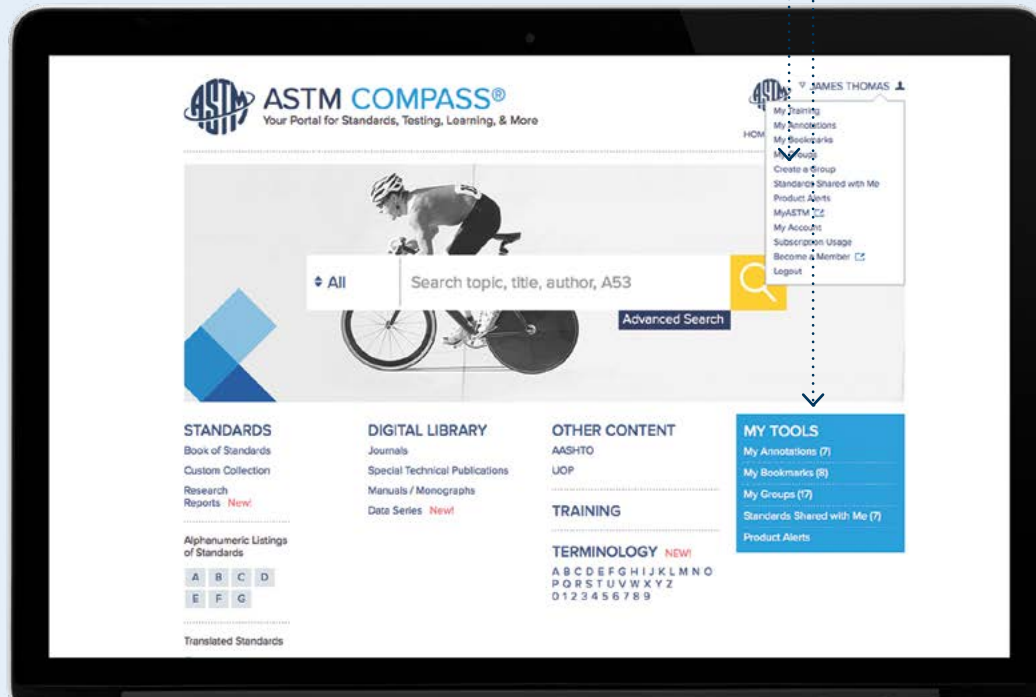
ASTM COMPASS®
Your Portal for Standards, Testing, Learning, & More

JAMES THOMAS

HOM

My Training
My Annotations
My Bookmarks
My Groups
Create a Group
Standards Shared with Me
Product Alerts
MyASTM
My Account
Subscription Usage
Become a Member
Logout

All
Search topic, title, author, A53
Advanced Search

STANDARDS
Book of Standards
Custom Collection
Research Reports New!

Alphanumeric Listings of Standards
A B C D
E F G

Translated Standards

DIGITAL LIBRARY
Journals
Special Technical Publications
Manuals / Monographs
Data Series New!

OTHER CONTENT
AASHTO
UOP

TRAINING

TERMINOLOGY NEW!
A B C D E F G H I J K L M N O
P Q R S T U V W X Y Z
0 1 2 3 4 5 6 7 8 9

MY TOOLS
My Annotations (7)
My Bookmarks (8)
My Groups (17)
Standards Shared with Me (7)
Product Alerts